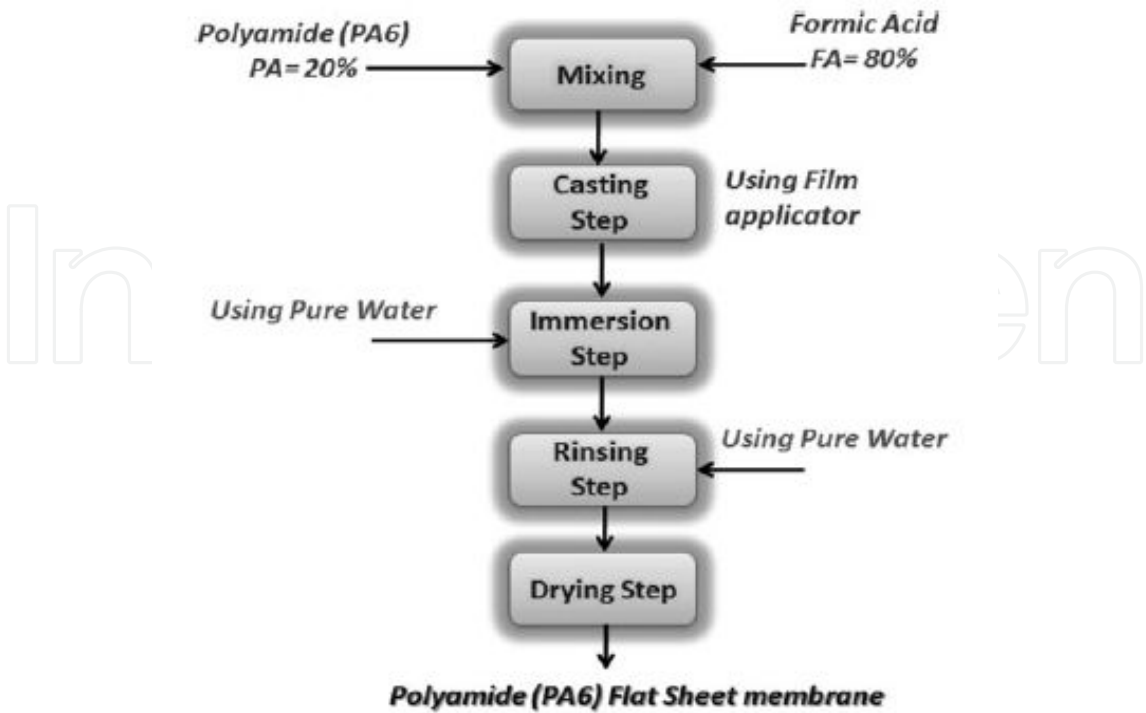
Polyamide (PA6)
PA= 20%

Formic Acid
FA= 80%

Mixing

Casting Step

Using Film applicator

Using Pure Water

Immersion Step

Rinsing Step

Using Pure Water

Drying Step

Polyamide (PA6) Flat Sheet membrane